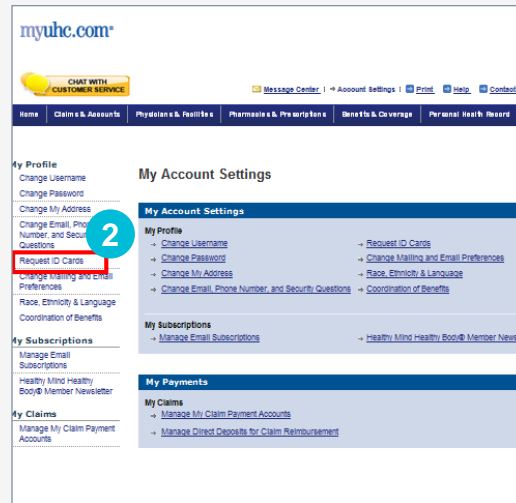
myuhc.com®

CHAT WITH CUSTOMER SERVICE

Message Center | Account Settings | Print Help Contact

Home | Claims & Accounts | Physicians & Facilities | Pharmacies & Prescriptions | Benefits & Coverage | Personal Health Record

My Profile
Change Username
Change Password
Change My Address
Change Email, Phone Number, and Security Questions
Request ID Cards
Change Mailing and Email Preferences
Race, Ethnicity & Language
Coordination of Benefits

My Subscriptions
Manage Email Subscriptions
Healthy Mind Healthy Body® Member Newsletter

My Claims
Manage My Claim Payment Accounts

2

My Account Settings

My Account Settings

My Profile
Change Username
Change Password
Change My Address
Change Email, Phone Number, and Security Questions
Request ID Cards
Change Mailing and Email Preferences
Race, Ethnicity & Language
Coordination of Benefits

My Subscriptions
Manage Email Subscriptions
Healthy Mind Healthy Body® Member News

My Payments

My Claims
Manage My Claim Payment Accounts
Manage Direct Deposits for Claim Reimbursement